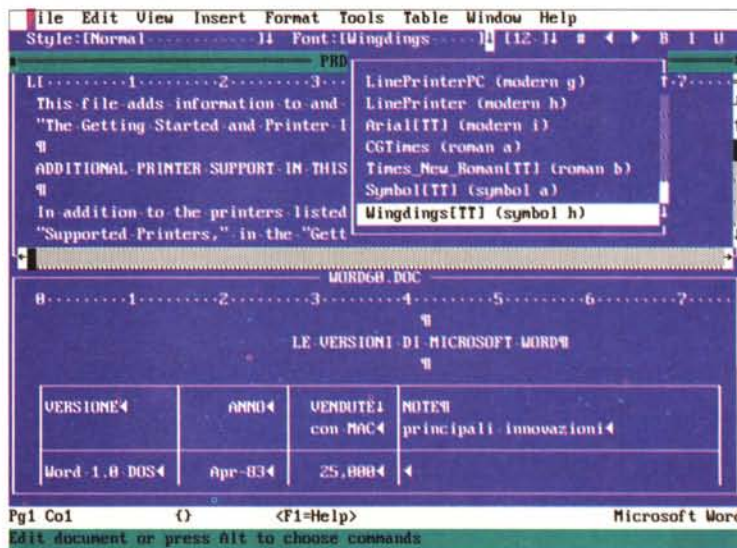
ile Edit View Insert Format Tools Table Window Help
Style:[Normal ↓ Font:[Wingdings ↓ [12 ↓ B I U

PRD

L[ 1 2 3

This file adds information to and
"The Getting Started and Printer I
¶
ADDITIONAL PRINTER SUPPORT IN THIS
¶
In addition to the printers listed
"Supported Printers," in the "Gett

LinePrinterPC (modern g)
LinePrinter (modern h)
Arial[TT] (modern i)
CGTimes (roman a)
Times_New_Roman[TT] (roman b)
Symbol[TT] (symbol a)
Wingdings[TT] (symbol h)

WORD60.DOC

0 1 2 3 4 5 6 7

¶
LE VERSIONI DI MICROSOFT WORD¶
¶

| VERSIONE◄ | ANNO◄ | VENDUTE↓ con MAC◄ | NOTE¶ principali innovazioni◄ |
|---|---|---|---|
| Word 1.0 DOS◄ | Apr-83◄ | 25.000◄ | ◄ |

Pg1 Co1 {} <F1=Help> Microsoft Wor
Edit document or press Alt to choose commands